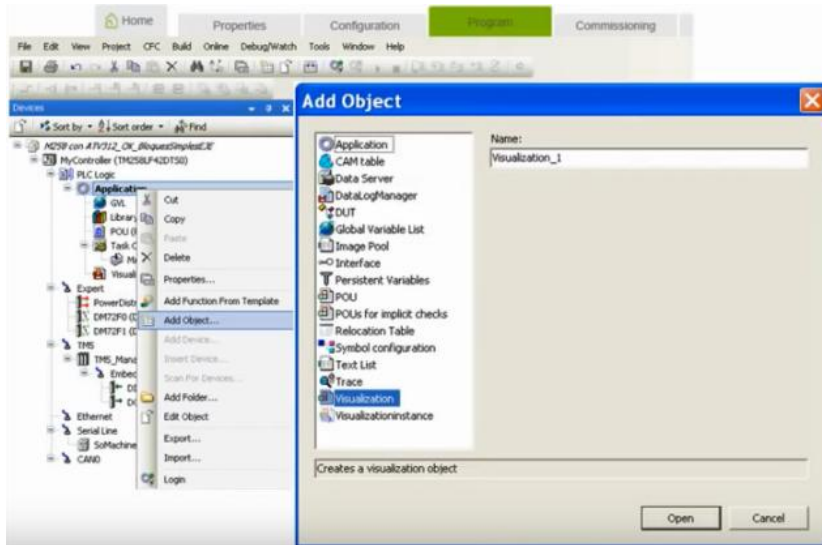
Home Properties Configuration Program Commissioning

File Edit View Project CFC Build Online Debug/Watch Tools Window Help

Devices

Sort by Sort order Find

M258 con ATV312_OK_BloquesSimplesCJE
MyController (TM258LF42DT50)
PLC Logic
Application
GVL
Library
POU
Task C
Ma
Visual
Expert
PowerDist
DM72F0
DM72F1
TMS
TMS_Mana
Embed
DI
DI
Ethernet
Serial Line
SoMachine
CAN0

Cut
Copy
Paste
Delete
Properties...
Add Function From Template
Add Object...
Add Device...
Insert Device...
Scan For Devices...
Add Folder...
Edit Object
Export...
Import...
Login

Add Object

Application
CAM table
Data Server
DataLogManager
DUT
Global Variable List
Image Pool
Interface
Persistent Variables
POU
POUs for implicit checks
Relocation Table
Symbol configuration
Text List
Trace
Visualization
VisualizationInstance

Name:
Visualization_1

Creates a visualization object

Open Cancel